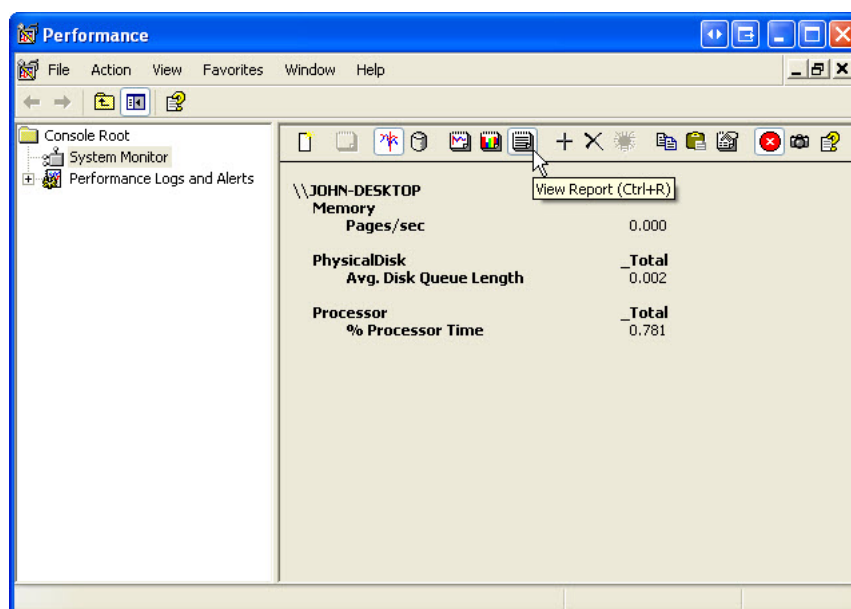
Performance

File Action View Favorites Window Help

Console Root
System Monitor
Performance Logs and Alerts

View Report (Ctrl+R)

\\JOHN-DESKTOP
Memory
Pages/sec 0.000

PhysicalDisk _Total
Avg. Disk Queue Length 0.002

Processor _Total
% Processor Time 0.781